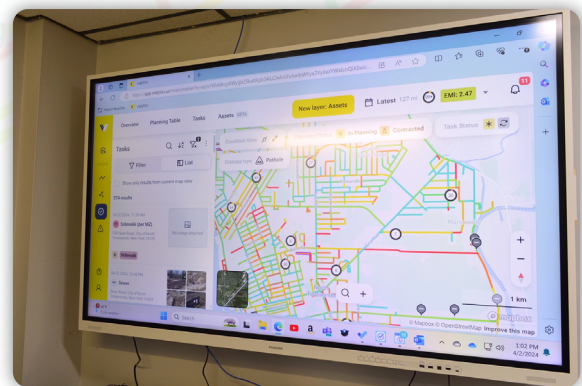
Overview Planning Table Tasks Assets

New layer: Assets

Latest 127 m

EMI: 2.47

11

Tasks

Filter

List

Show only results from current map view

274 results

Sidewalk

Pothole

In Planning

Contracted

Task Status

No image attached

Sidewalk

Sewer

1 km

© Mapbox © OpenStreetMap Improve this map

1:02 PM
4/2/2024